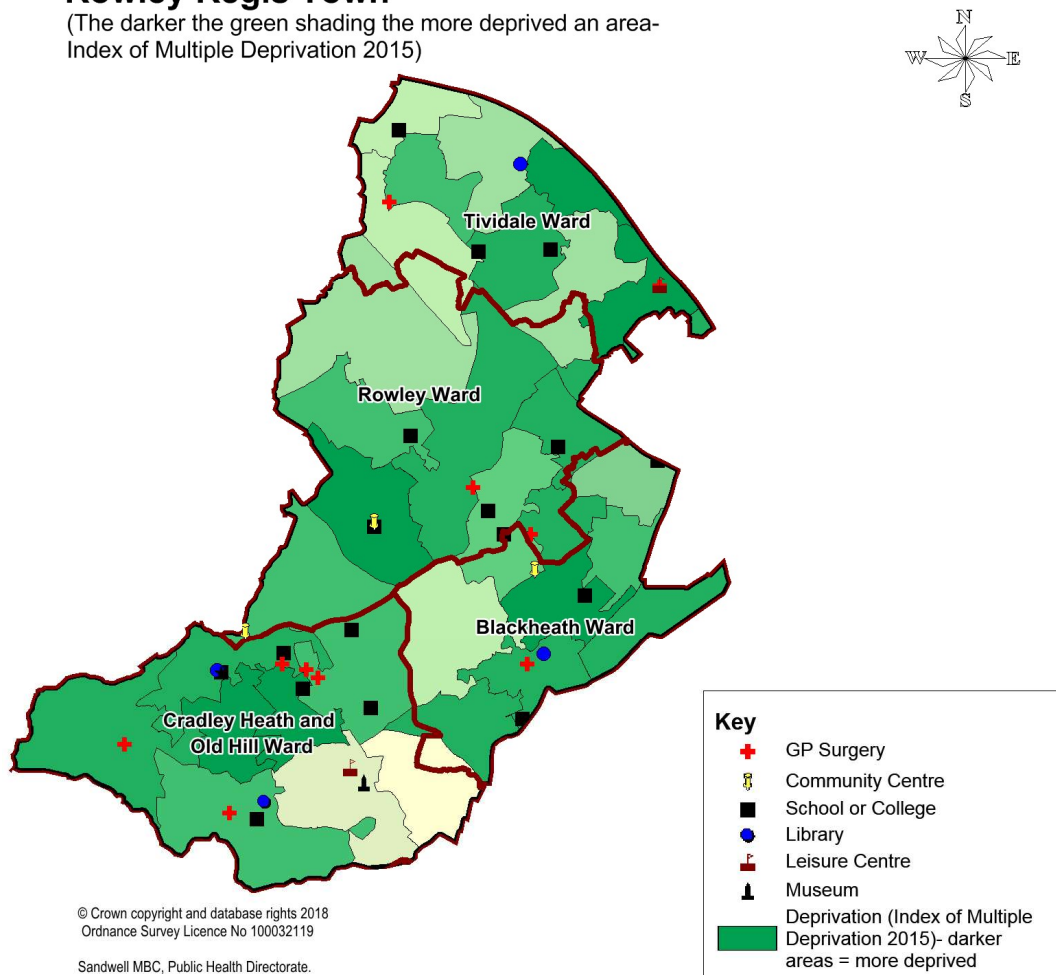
Rowley Regis Town
(The darker the green shading the more deprived an area- Index of Multiple Deprivation 2015)

N
W
E
S

Tividale Ward

Rowley Ward

Blackheath Ward

Cradley Heath and Old Hill Ward

Key
GP Surgery
Community Centre
School or College
Library
Leisure Centre
Museum
Deprivation (Index of Multiple Deprivation 2015)- darker areas = more deprived

© Crown copyright and database rights 2018
Ordnance Survey Licence No 100032119

Sandwell MBC, Public Health Directorate.